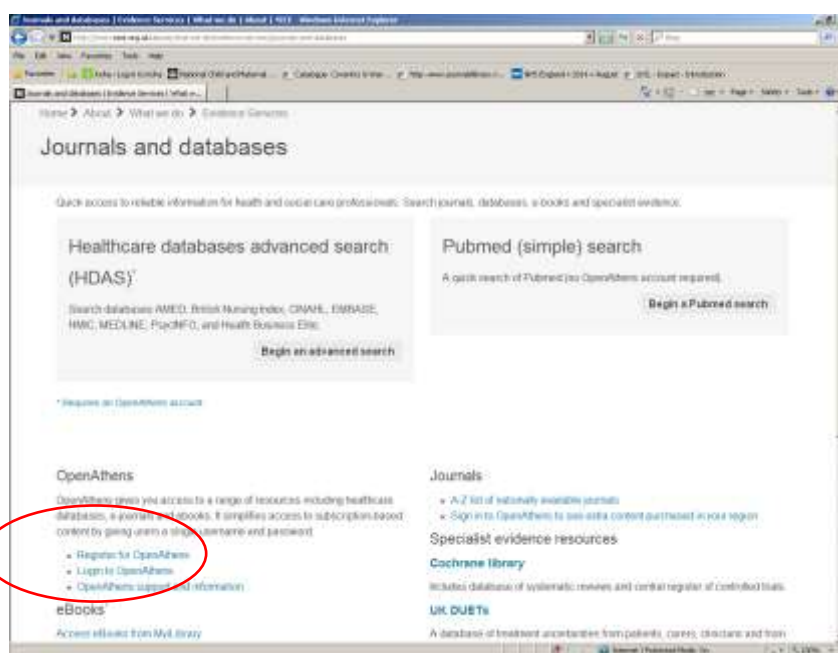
Journals and databases | Evidence Services | What we do | About | NICE - Windows Internet Explorer

Home > About > What we do > Evidence Services

Journals and databases

Quick access to reliable information for health and social care professionals. Search journals, databases, e-books and specialist evidence.

Healthcare databases advanced search (HDAS)*

Search databases AMED, British Nursing Index, CINAHL, EMBASE, HMIC, MEDLINE, PsycINFO, and Health Business Elite.

Begin an advanced search

Pubmed (simple) search

A quick search of Pubmed (no OpenAthens account required).

Begin a Pubmed search

* Requires an OpenAthens account

OpenAthens

OpenAthens gives you access to a range of resources including healthcare databases, e-journals and ebooks. It simplifies access to subscription-based content by giving users a single username and password.

- Register for OpenAthens
- Login to OpenAthens
- OpenAthens support and information

eBooks

Access eBooks from MyiLibrary

Journals

- A-Z list of nationally available journals
- Sign in to OpenAthens to see extra content purchased in your region

Specialist evidence resources

Cochrane library

Includes database of systematic reviews and central register of controlled trials.

UK DUETs

A database of treatment uncertainties from patients, carers, clinicians and from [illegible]